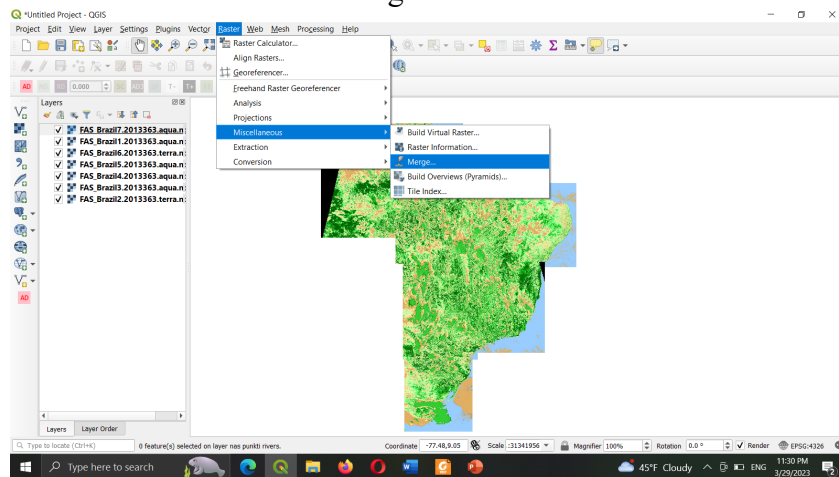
*Untitled Project - QGIS

Project Edit View Layer Settings Plugins Vector Raster Web Mesh Processing Help

Raster Calculator...
Align Rasters...
Georeferencer...
Freehand Raster Georeferencer
Analysis
Projections
Miscellaneous
Extraction
Conversion

Build Virtual Raster...
Raster Information...
Merge...
Build Overviews (Pyramids)...
Tile Index...

0.000

Layers

FAS_Brazil7.2013363.aqua.n
FAS_Brazil1.2013363.aqua.n
FAS_Brazil6.2013363.terra.n
FAS_Brazil5.2013363.aqua.n
FAS_Brazil4.2013363.aqua.n
FAS_Brazil3.2013363.aqua.n
FAS_Brazil2.2013363.terra.n

Layers Layer Order

Type to locate (Ctrl+K) 0 feature(s) selected on layer nas punkti rivers. Coordinate -77.48,9.05 Scale 1:31341956 Magnifier 100% Rotation 0.0 ° Render EPSG:4326

Type here to search 45°F Cloudy ENG 11:30 PM 3/29/2023